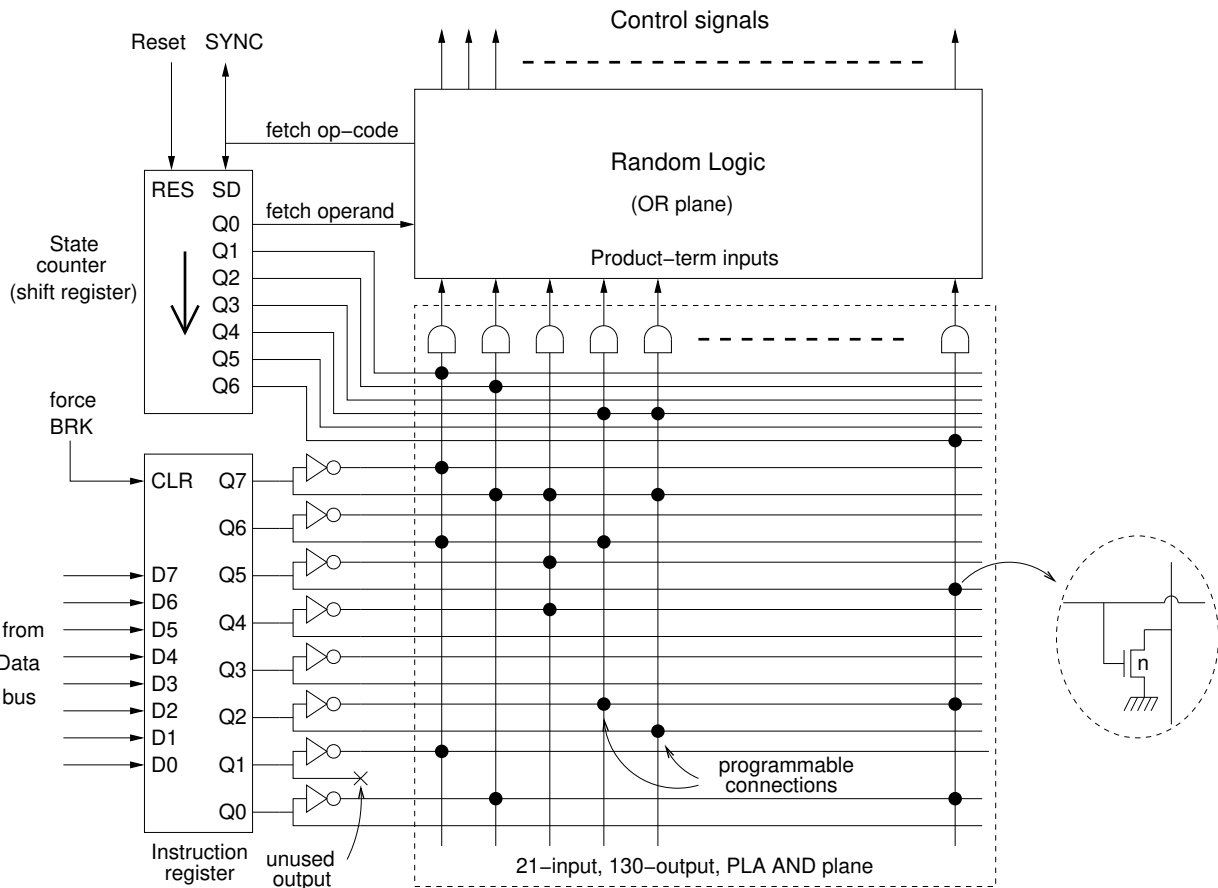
Control signals

Reset SYNC

fetch op−code

Random Logic

(OR plane)

RES SD

Q0 fetch operand

State counter (shift register)

Q1
Q2
Q3
Q4
Q5
Q6

Product−term inputs

force BRK

CLR Q7

Q6

D7 Q5
D6
from D5 Q4
Data D4
bus D3 Q3
D2 Q2
D1
D0 Q1

Q0

n

programmable connections

Instruction register

unused output

21−input, 130−output, PLA AND plane